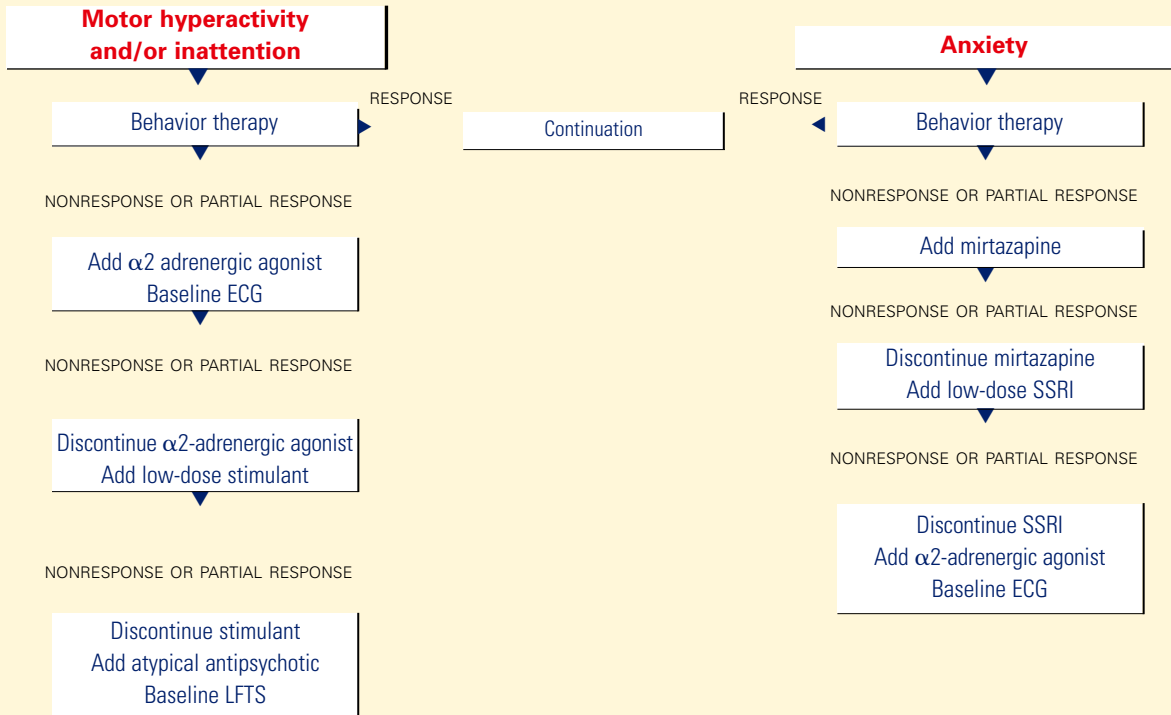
Motor hyperactivity and/or inattention

Behavior therapy

RESPONSE

Continuation

RESPONSE

Anxiety

Behavior therapy

NONRESPONSE OR PARTIAL RESPONSE

Add $\alpha$2 adrenergic agonist
Baseline ECG

NONRESPONSE OR PARTIAL RESPONSE

Discontinue $\alpha$2-adrenergic agonist
Add low-dose stimulant

NONRESPONSE OR PARTIAL RESPONSE

Discontinue stimulant
Add atypical antipsychotic
Baseline LFTS

NONRESPONSE OR PARTIAL RESPONSE

Add mirtazapine

NONRESPONSE OR PARTIAL RESPONSE

Discontinue mirtazapine
Add low-dose SSRI

NONRESPONSE OR PARTIAL RESPONSE

Discontinue SSRI
Add $\alpha$2-adrenergic agonist
Baseline ECG